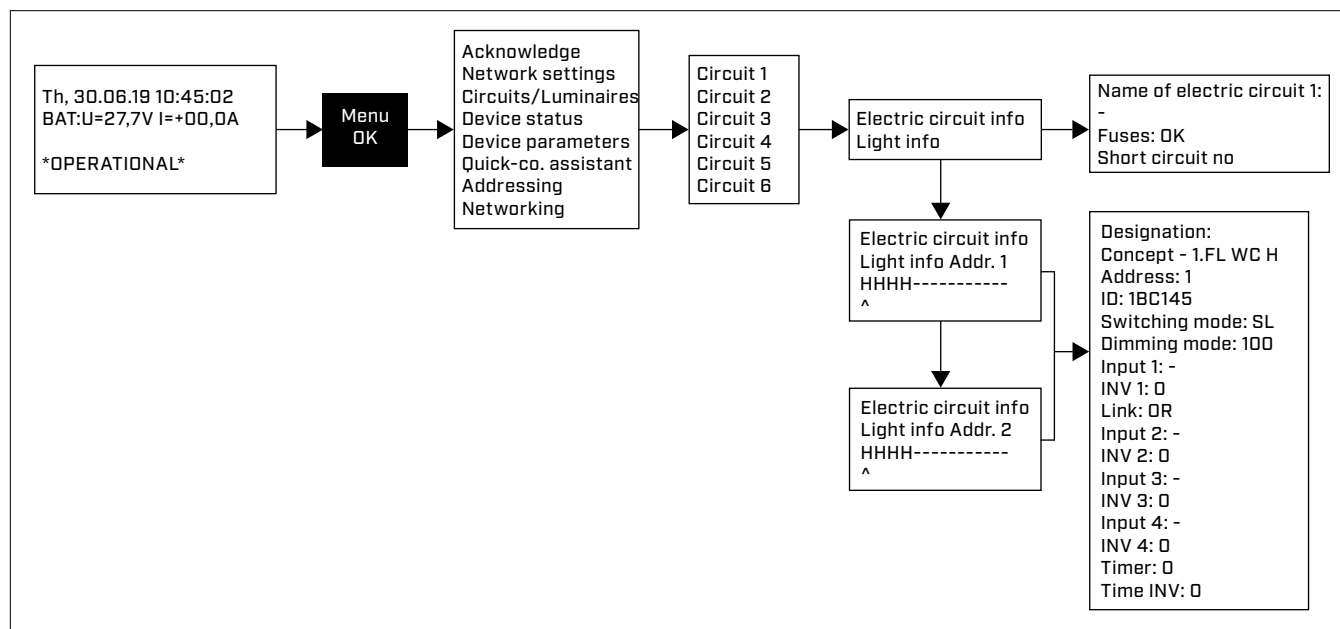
Th, 30.06.19 10:45:02
BAT:U=27,7V I=+00,0A

*OPERATIONAL*

Menu
OK

Acknowledge
Network settings
Circuits/Luminaires
Device status
Device parameters
Quick-co. assistant
Addressing
Networking

Circuit 1
Circuit 2
Circuit 3
Circuit 4
Circuit 5
Circuit 6

Electric circuit info
Light info

Name of electric circuit 1:
-
Fuses: OK
Short circuit no

Electric circuit info
Light info Addr. 1
HHHH-----------
^

Electric circuit info
Light info Addr. 2
HHHH-----------
^

Designation:
Concept - 1.FL WC H
Address: 1
ID: 1BC145
Switching mode: SL
Dimming mode: 100
Input 1: -
INV 1: 0
Link: OR
Input 2: -
INV 2: 0
Input 3: -
INV 3: 0
Input 4: -
INV 4: 0
Timer: 0
Time INV: 0